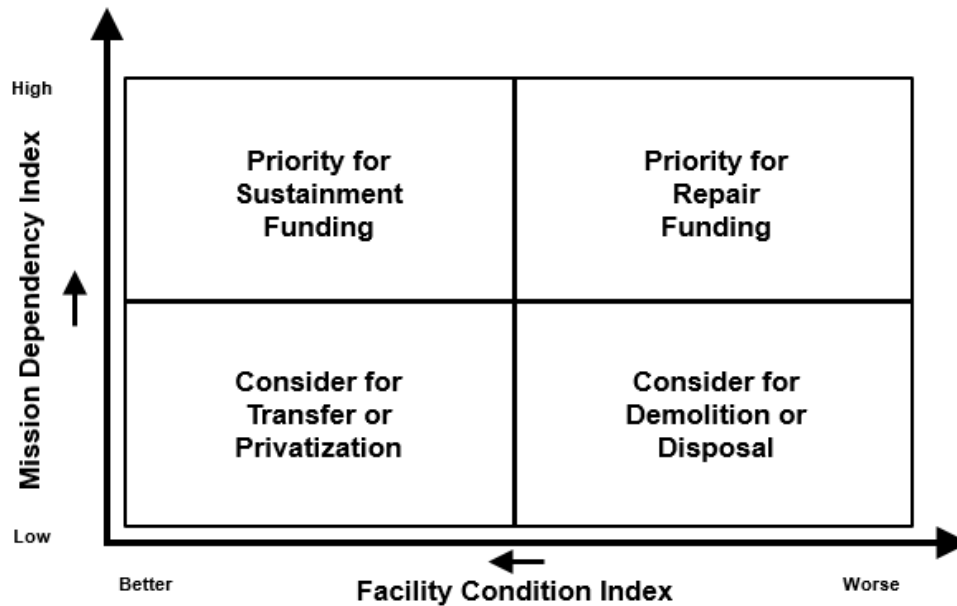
High

Mission Dependency Index

Low

Priority for Sustainment Funding

Priority for Repair Funding

Consider for Transfer or Privatization

Consider for Demolition or Disposal

Better

Facility Condition Index

Worse